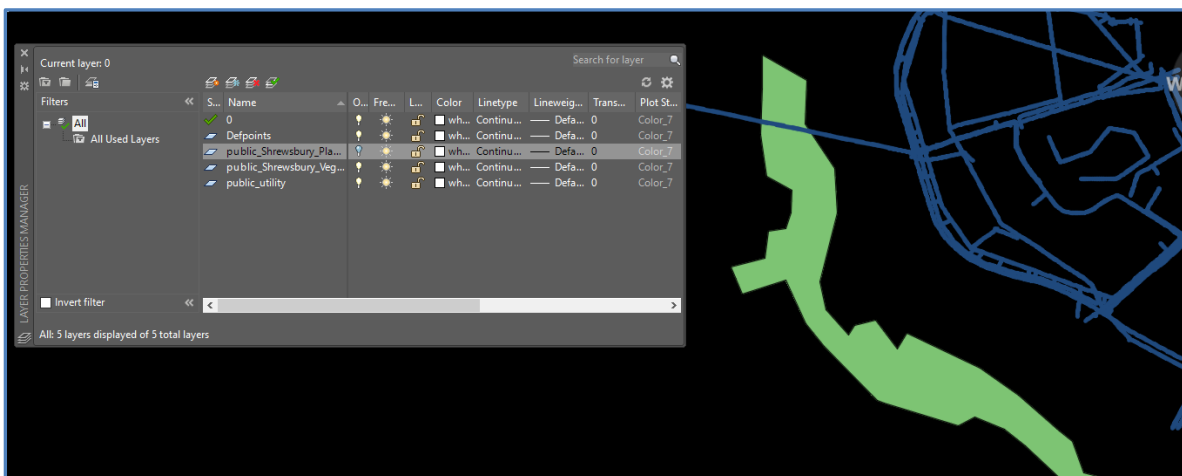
Current layer: 0

Search for layer

Filters

All

All Used Layers

| S... | Name | O... | Fre... | L... | Color | Linetype | Lineweig... | Trans... | Plot St... |
|---|---|---|---|---|---|---|---|---|---|
| | 0 | | | | wh... | Continu... | —— Defa... | 0 | Color_7 |
| | Defpoints | | | | wh... | Continu... | —— Defa... | 0 | Color_7 |
| | public_Shrewsbury_Pla... | | | | wh... | Continu... | —— Defa... | 0 | Color_7 |
| | public_Shrewsbury_Veg... | | | | wh... | Continu... | —— Defa... | 0 | Color_7 |
| | public_utility | | | | wh... | Continu... | —— Defa... | 0 | Color_7 |

Invert filter

LAYER PROPERTIES MANAGER

All: 5 layers displayed of 5 total layers

W